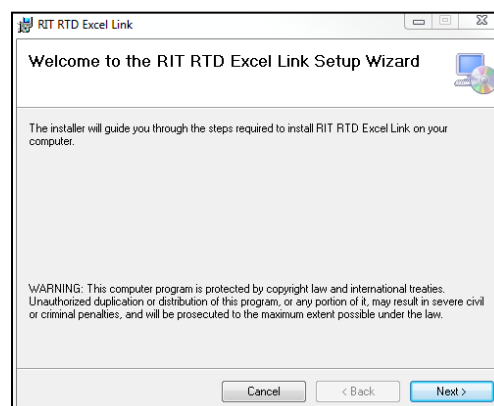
RIT RTD Excel Link

Welcome to the RIT RTD Excel Link Setup Wizard

The installer will guide you through the steps required to install RIT RTD Excel Link on your computer.

WARNING: This computer program is protected by copyright law and international treaties. Unauthorized duplication or distribution of this program, or any portion of it, may result in severe civil or criminal penalties, and will be prosecuted to the maximum extent possible under the law.

Cancel < Back Next >